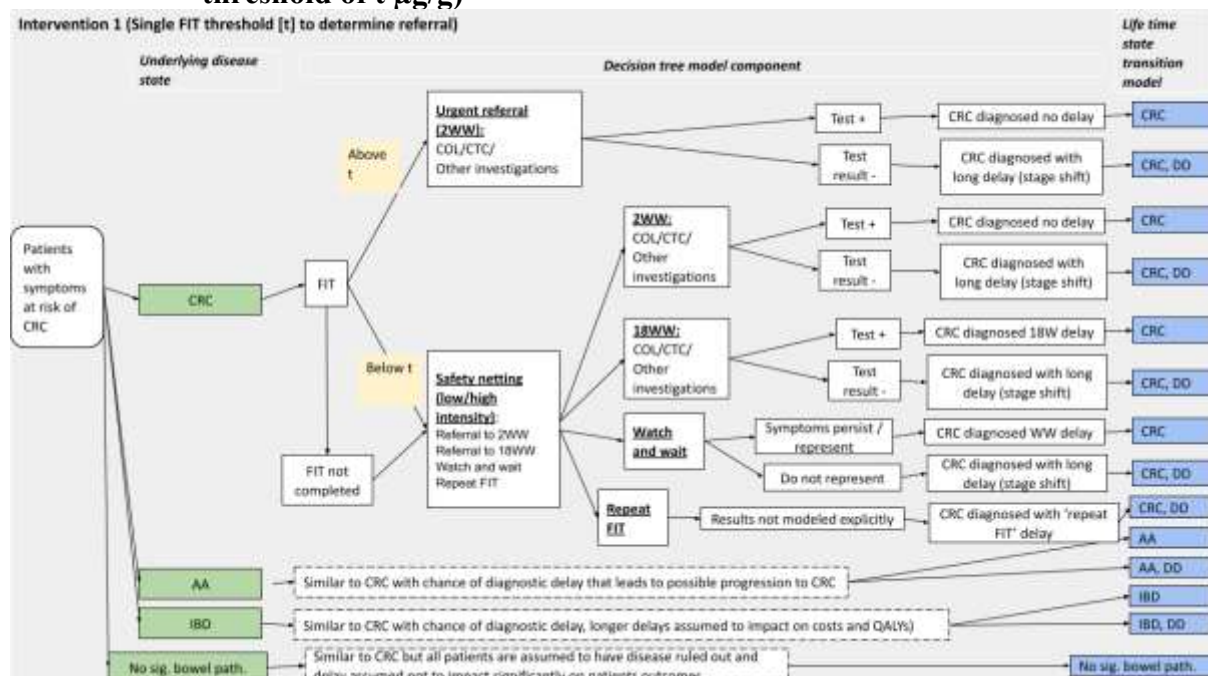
threshold of t µg/g)

Intervention 1 (Single FIT threshold [t] to determine referral)

Underlying disease state

Decision tree model component

Life time state transition model

Patients with symptoms at risk of CRC

CRC

FIT

Above t

Below t

FIT not completed

Urgent referral (2WW): COL/CTC/ Other investigations

Test +

CRC diagnosed no delay

CRC

Test result -

CRC diagnosed with long delay (stage shift)

CRC, DD

Safety netting (low/high intensity): Referral to 2WW Referral to 18WW Watch and wait Repeat FIT

2WW: COL/CTC/ Other investigations

Test +

CRC diagnosed no delay

CRC

Test result -

CRC diagnosed with long delay (stage shift)

CRC, DD

18WW: COL/CTC/ Other investigations

Test +

CRC diagnosed 18W delay

CRC

Test result -

CRC diagnosed with long delay (stage shift)

CRC, DD

Watch and wait

Symptoms persist / represent

CRC diagnosed WW delay

CRC

Do not represent

CRC diagnosed with long delay (stage shift)

CRC, DD

Repeat FIT

Results not modeled explicitly

CRC diagnosed with 'repeat FIT' delay

CRC, DD

AA

AA

Similar to CRC with chance of diagnostic delay that leads to possible progression to CRC

AA, DD

IBD

Similar to CRC with chance of diagnostic delay, longer delays assumed to impact on costs and QALYs)

IBD

IBD, DD

No sig. bowel path.

Similar to CRC but all patients are assumed to have disease ruled out and delay assumed not to impact significantly on patients outcomes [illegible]

No sig. bowel path.